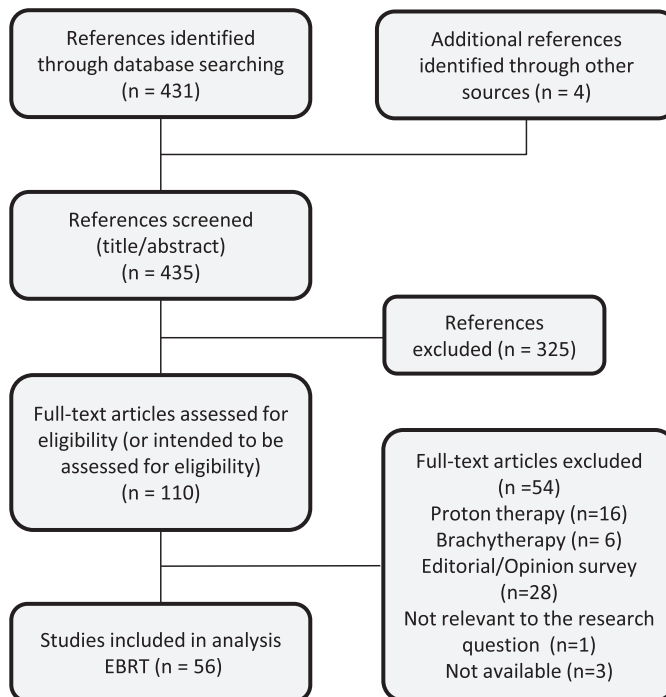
References identified through database searching (n = 431)

Additional references identified through other sources (n = 4)

References screened (title/abstract) (n = 435)

References excluded (n = 325)

Full-text articles assessed for eligibility (or intended to be assessed for eligibility) (n = 110)

Full-text articles excluded (n =54)
Proton therapy (n=16)
Brachytherapy (n= 6)
Editorial/Opinion survey (n=28)
Not relevant to the research question (n=1)
Not available (n=3)

Studies included in analysis EBRT (n = 56)